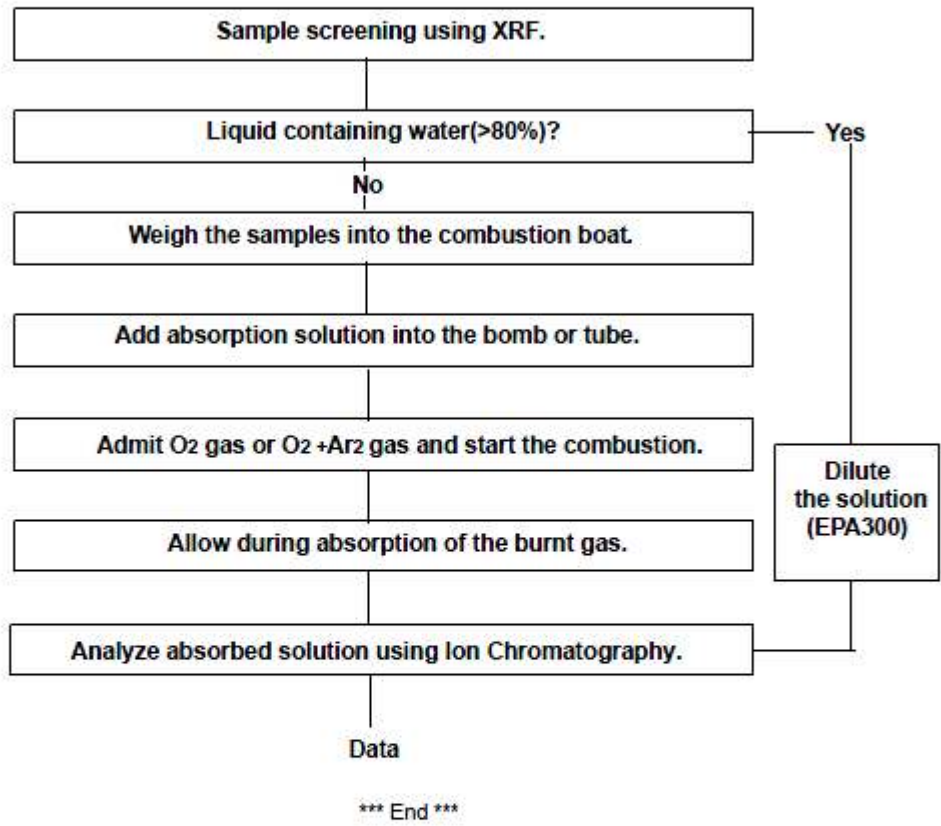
Sample screening using XRF.

Liquid containing water(>80%)?

Yes

No

Weigh the samples into the combustion boat.

Add absorption solution into the bomb or tube.

Admit $O_2$ gas or $O_2$ +$Ar_2$ gas and start the combustion.

Dilute the solution (EPA300)

Allow during absorption of the burnt gas.

Analyze absorbed solution using Ion Chromatography.

Data

*** End ***